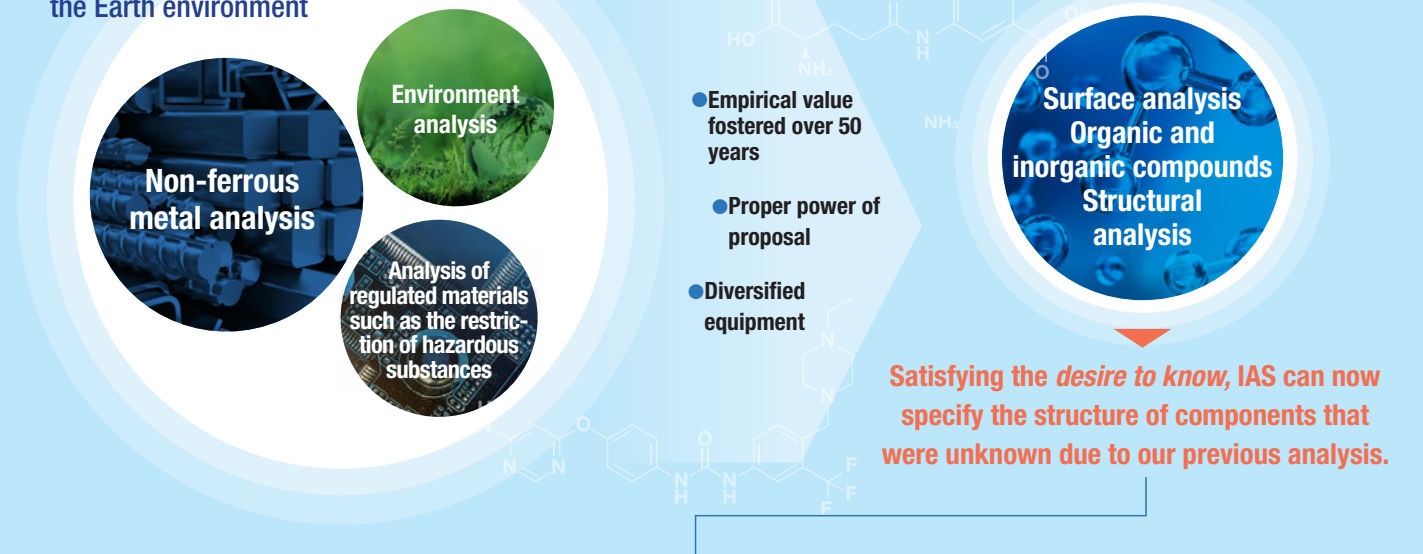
the Earth environment

Non-ferrous metal analysis

Environment analysis

Analysis of regulated materials such as the restriction of hazardous substances

●Empirical value fostered over 50 years

●Proper power of proposal

●Diversified equipment

Surface analysis
Organic and inorganic compounds
Structural analysis

Satisfying the *desire to know,* IAS can now specify the structure of components that were unknown due to our previous analysis.